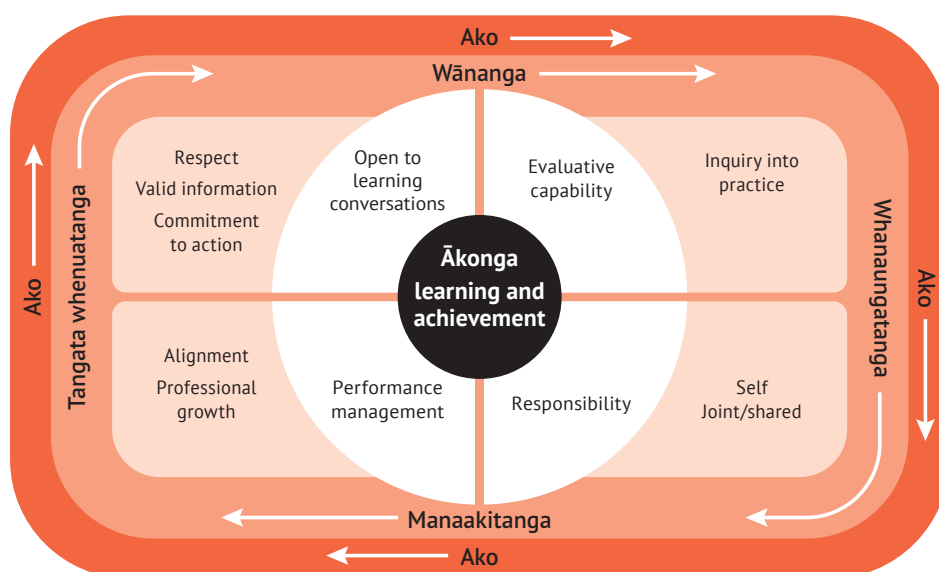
Ako

Wānanga

Ako

Tangata whenuatanga

Respect
Valid information
Commitment to action

Open to learning conversations

Evaluative capability

Inquiry into practice

Whanaungatanga

Ako

Ākonga learning and achievement

Alignment
Professional growth

Performance management

Responsibility

Self
Joint/shared

Manaakitanga

Ako